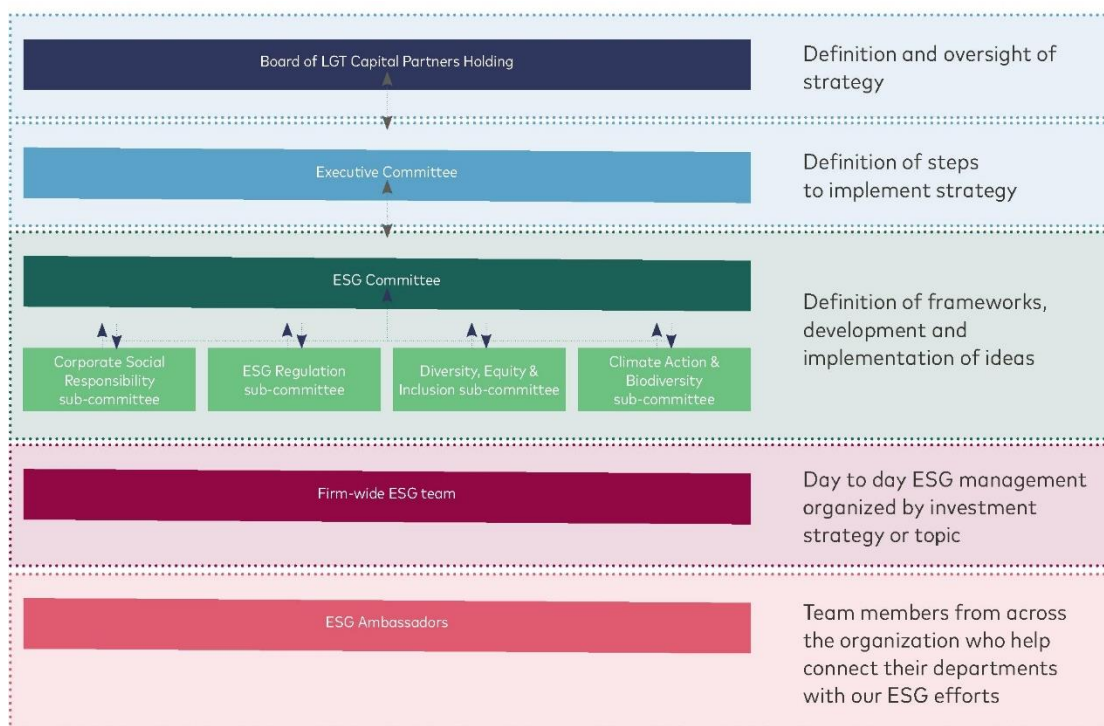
Board of LGT Capital Partners Holding

Definition and oversight of strategy

Executive Committee

Definition of steps to implement strategy

ESG Committee

Corporate Social Responsibility sub-committee

ESG Regulation sub-committee

Diversity, Equity & Inclusion sub-committee

Climate Action & Biodiversity sub-committee

Definition of frameworks, development and implementation of ideas

Firm-wide ESG team

Day to day ESG management organized by investment strategy or topic

ESG Ambassadors

Team members from across the organization who help connect their departments with our ESG efforts